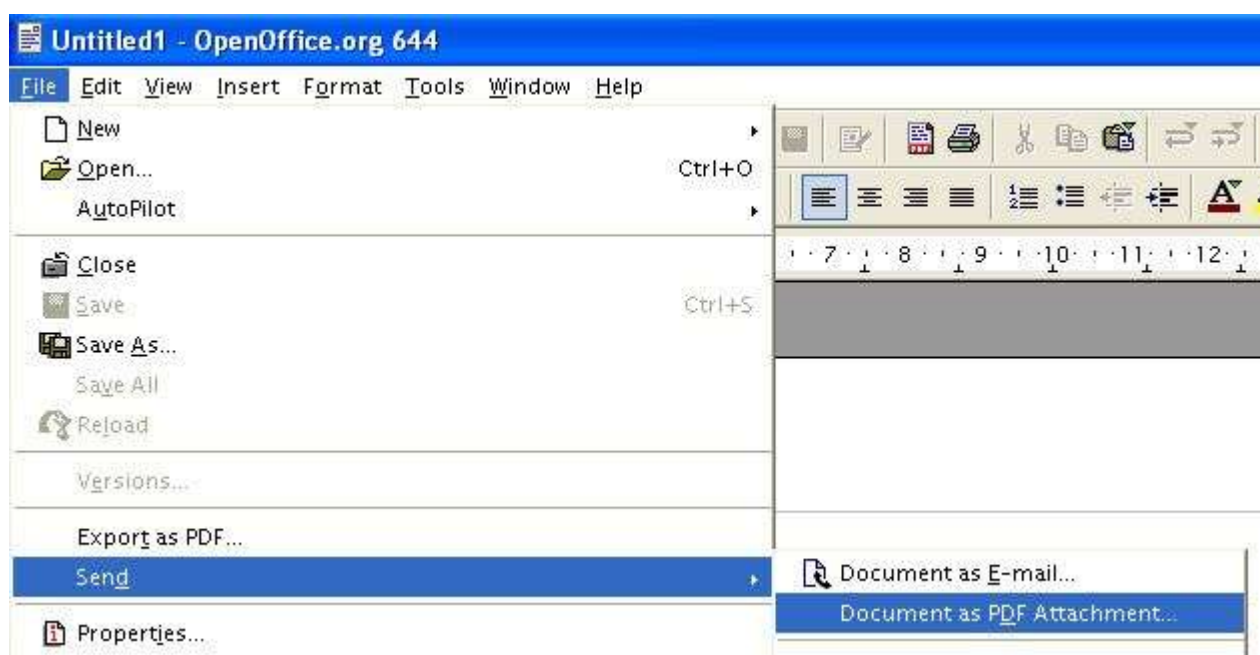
Untitled1 - OpenOffice.org 644

File Edit View Insert Format Tools Window Help

New
Open... Ctrl+O
AutoPilot
Close
Save Ctrl+S
Save As...
Save All
Reload
Versions...
Export as PDF...
Send
Properties...

7 8 9 10 11 12

Document as E-mail...
Document as PDF Attachment...